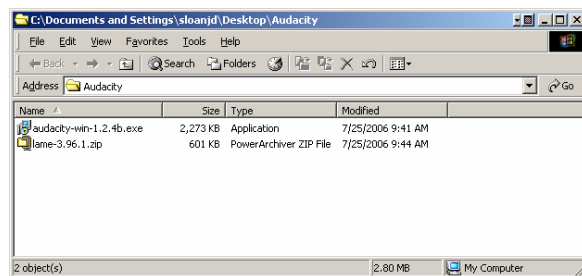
C:\Documents and Settings\sloanjd\Desktop\Audacity

File Edit View Favorites Tools Help

Back Search Folders

Address Audacity Go

| Name | Size | Type | Modified |
|---|---|---|---|
| audacity-win-1.2.4b.exe | 2,273 KB | Application | 7/25/2006 9:41 AM |
| lame-3.96.1.zip | 601 KB | PowerArchiver ZIP File | 7/25/2006 9:44 AM |

2 object(s) 2.80 MB My Computer